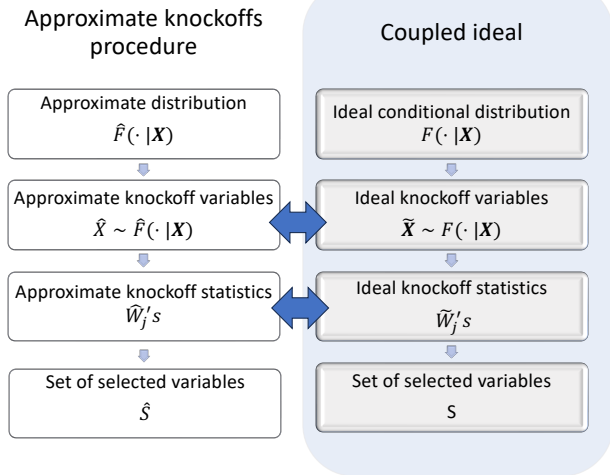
Approximate knockoffs procedure

Approximate distribution
$\hat{F}(\cdot\,|\boldsymbol{X})$

Approximate knockoff variables
$\hat{X} \sim \hat{F}(\cdot\,|\boldsymbol{X})$

Approximate knockoff statistics
$\widehat{W}_j's$

Set of selected variables
$\hat{S}$

Coupled ideal

Ideal conditional distribution
$F(\cdot\,|\boldsymbol{X})$

Ideal knockoff variables
$\widetilde{\boldsymbol{X}} \sim F(\cdot\,|\boldsymbol{X})$

Ideal knockoff statistics
$\widetilde{W}_j's$

Set of selected variables
S